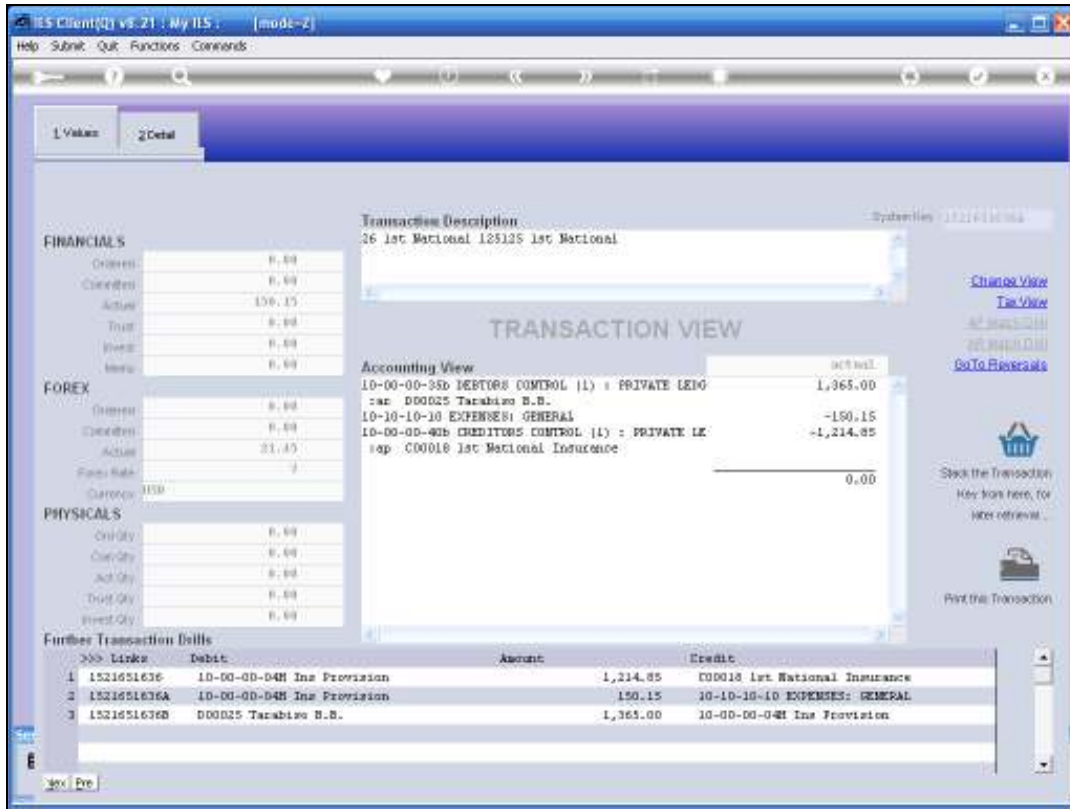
IES Client(Q) v8.21 : My IES : [mode-2]
Help Submit Quit Functions Commands

1 Values 2 Detail

Transaction Description
26 1st National 125125 1st National

SystemKey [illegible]

FINANCIALS
Ordered 0.00
Committed 0.00
Actual 150.15
Trust 0.00
Invest 0.00
Memo 0.00

TRANSACTION VIEW

Change View
Tax View
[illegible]
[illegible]
GoTo Reversals

Accounting View
actual
10-00-00-35b DEBTORS CONTROL (1) : PRIVATE LEDG 1,365.00
:ar D00025 Tarabiso B.B.
10-10-10-10 EXPENSES: GENERAL -150.15
10-00-00-40b CREDITORS CONTROL (1) : PRIVATE LE -1,214.85
:ap C00018 1st National Insurance
0.00

FOREX
Ordered 0.00
Committed 0.00
Actual 21.45
Forex Rate 7
Currency USD

Stack the Transaction Key from here, for later retrieval...

PHYSICALS
Ord Qty 0.00
Com Qty 0.00
Act Qty 0.00
Trust Qty 0.00
Invest Qty 0.00

Print this Transaction

Further Transaction Drills

| | >>> Links | Debit | Amount | Credit |
|---|---|---|---|---|
| 1 | 1521651636 | 10-00-00-04H Ins Provision | 1,214.85 | C00018 1st National Insurance |
| 2 | 1521651636A | 10-00-00-04H Ins Provision | 150.15 | 10-10-10-10 EXPENSES: GENERAL |
| 3 | 1521651636B | D00025 Tarabiso B.B. | 1,365.00 | 10-00-00-04H Ins Provision |

Nex Pre